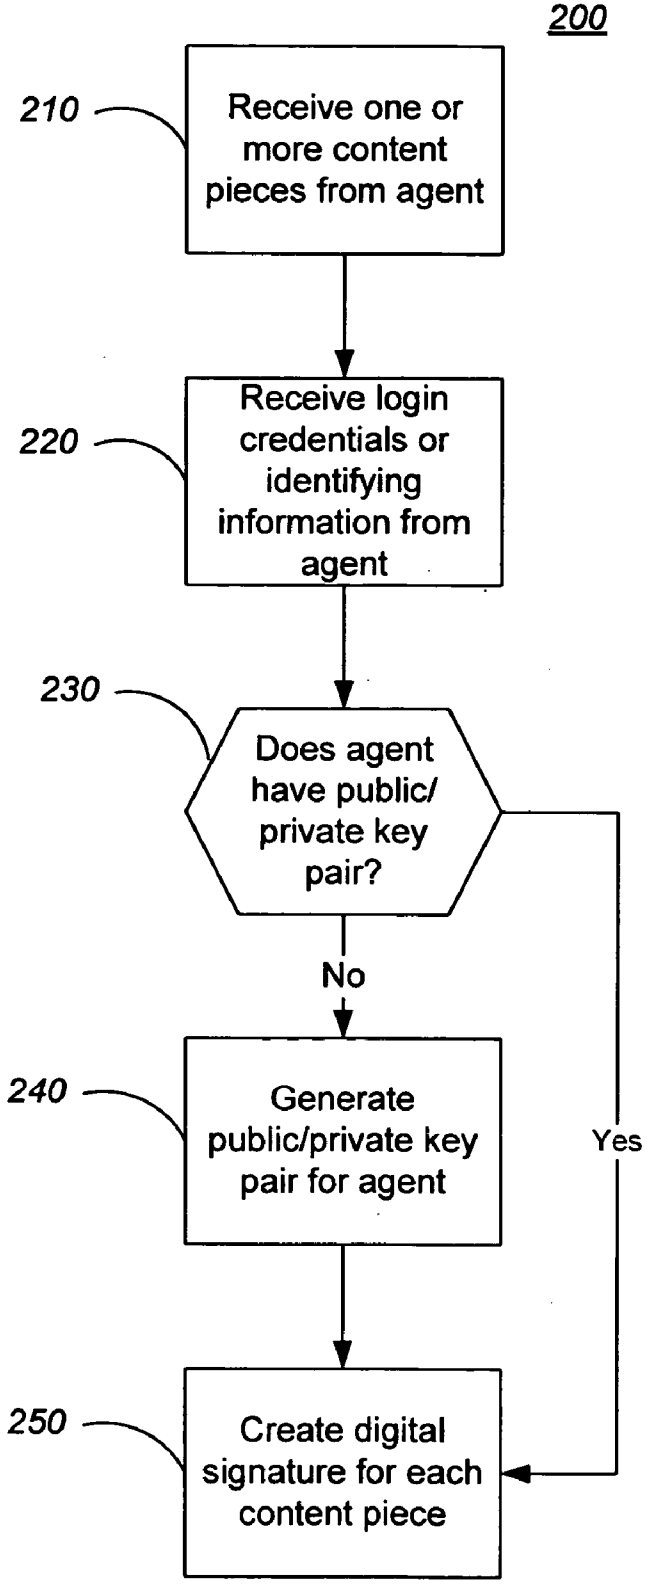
200

210 Receive one or more content pieces from agent

220 Receive login credentials or identifying information from agent

230 Does agent have public/ private key pair?

No

Yes

240 Generate public/private key pair for agent

250 Create digital signature for each content piece